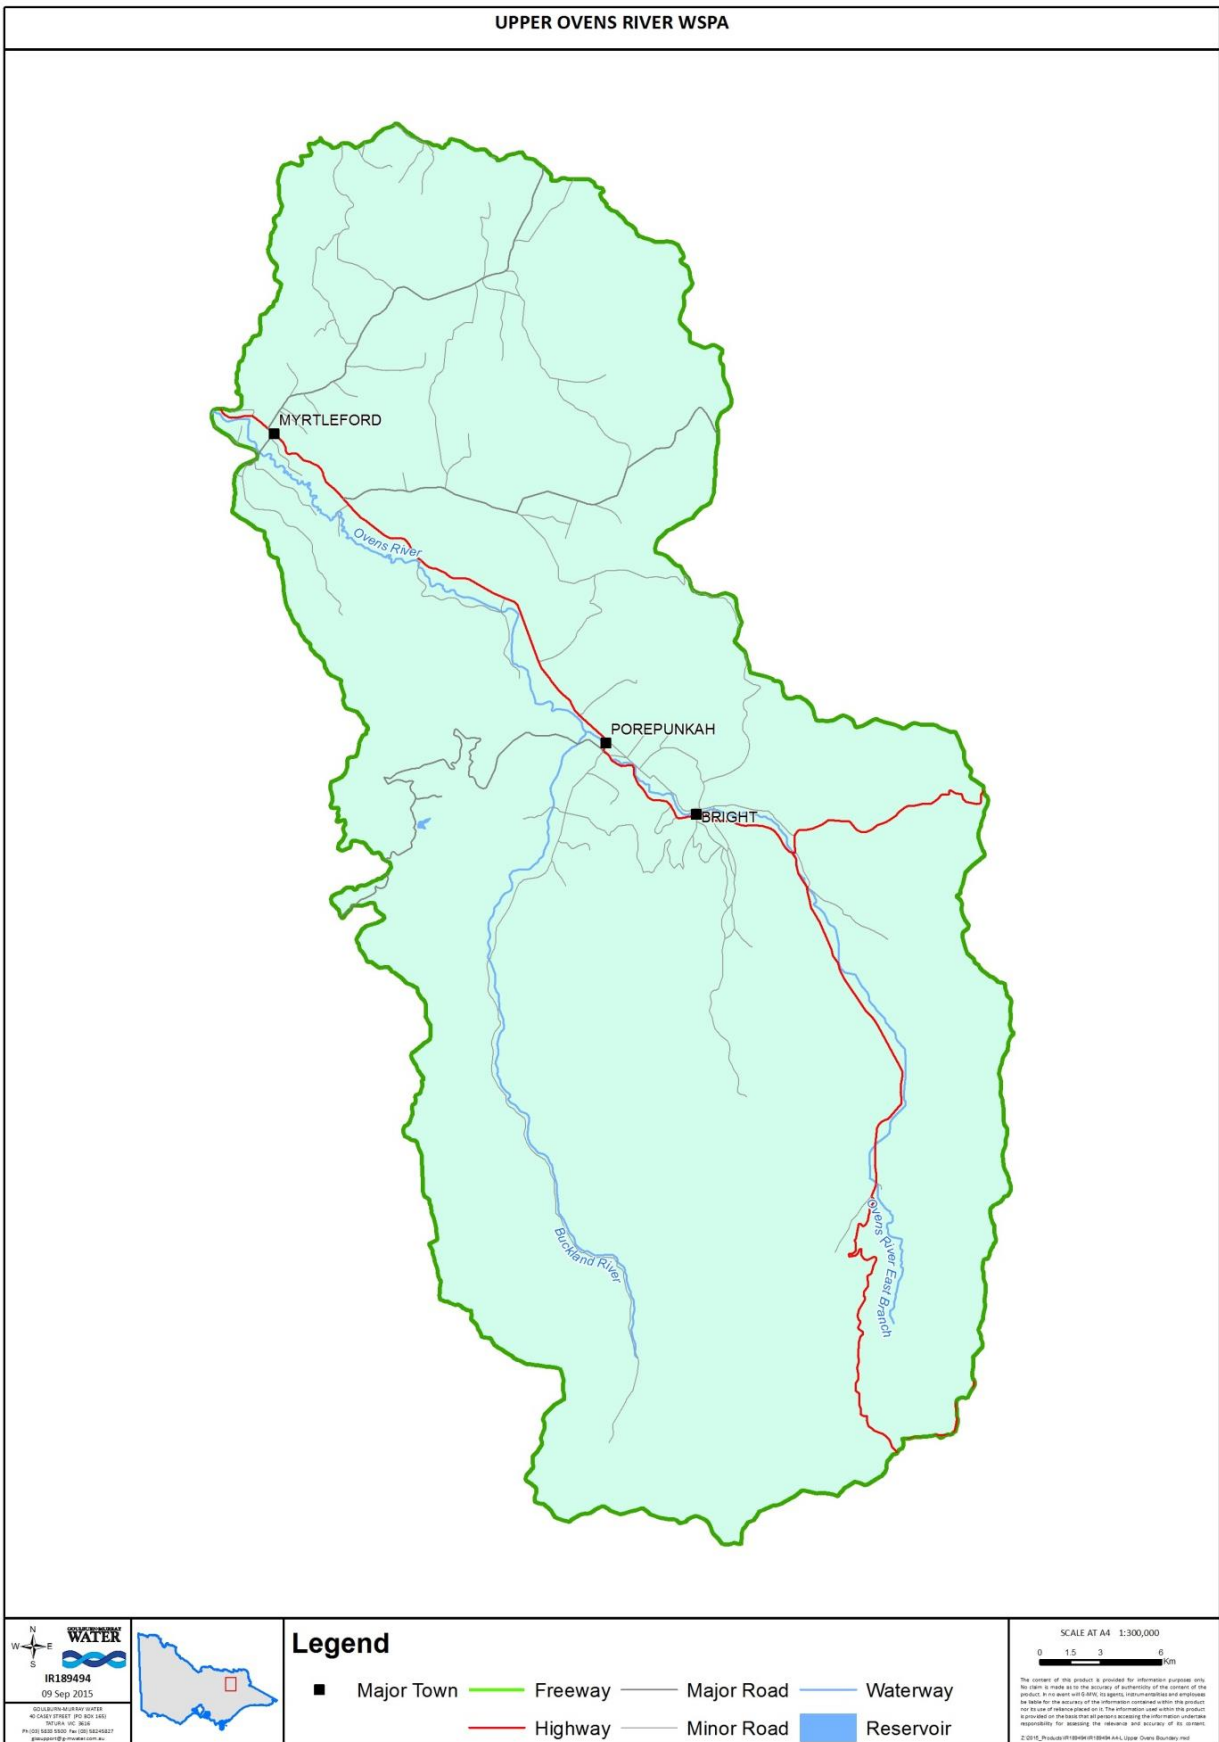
UPPER OVENS RIVER WSPA

MYRTLEFORD

Ovens River

POREPUNKAH

BRIGHT

Buckland River

Ovens River East Branch

N
W E
S

GOULBURN-MURRAY WATER

IR189494
09 Sep 2015

GOULBURN-MURRAY WATER
40 CASEY STREET (PO BOX 165)
TATURA VIC 3616
Ph (03) 5833 5500 Fax (03) 58245827
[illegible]

Legend

Major Town
Freeway
Major Road
Waterway
Highway
Minor Road
Reservoir

SCALE AT A4 1:300,000

0 1.5 3 6
Km

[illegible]

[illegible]